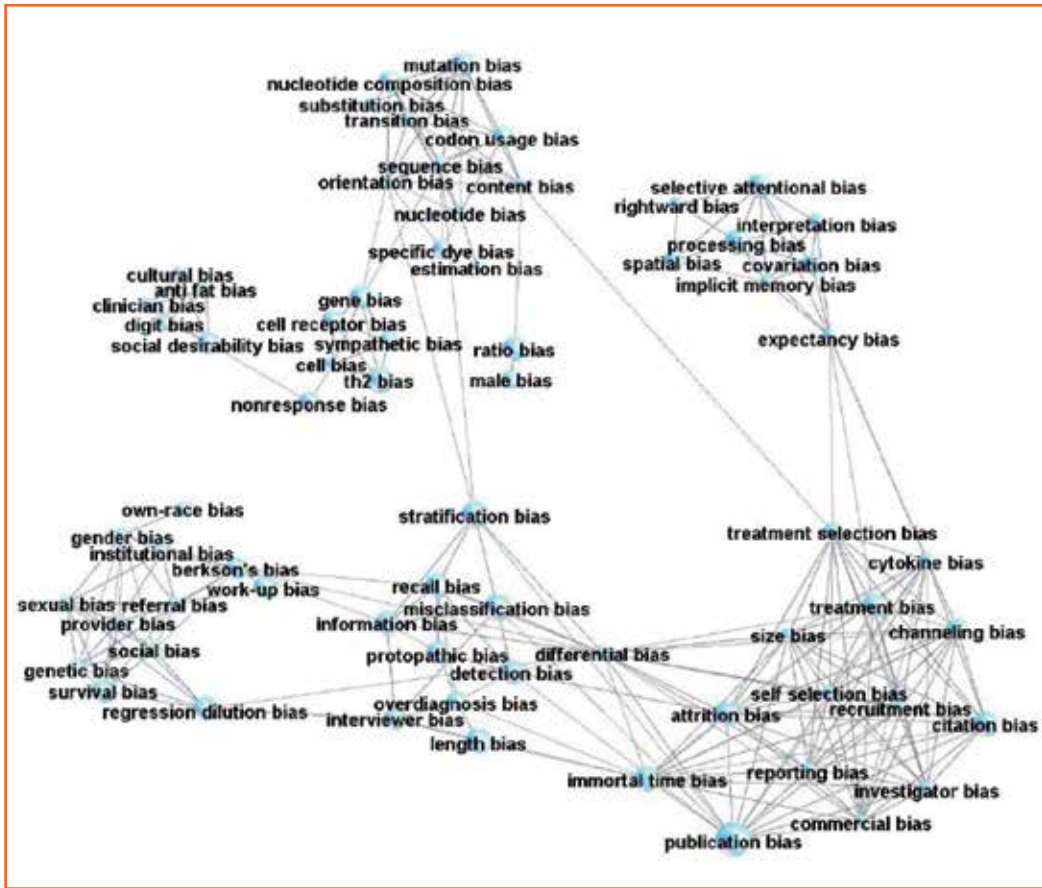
mutation bias
nucleotide composition bias
substitution bias
transition bias
codon usage bias
sequence bias
orientation bias
content bias
nucleotide bias
specific dye bias
estimation bias
selective attentional bias
rightward bias
interpretation bias
processing bias
spatial bias
covariation bias
implicit memory bias
expectancy bias
cultural bias
anti fat bias
clinician bias
digit bias
social desirability bias
gene bias
cell receptor bias
sympathetic bias
cell bias
th2 bias
nonresponse bias
ratio bias
male bias
own-race bias
gender bias
institutional bias
berkson's bias
work-up bias
sexual bias
referral bias
provider bias
social bias
genetic bias
survival bias
regression dilution bias
stratification bias
recall bias
misclassification bias
information bias
protopathic bias
differential bias
detection bias
overdiagnosis bias
interviewer bias
length bias
treatment selection bias
cytokine bias
treatment bias
size bias
channeling bias
self selection bias
recruitment bias
attrition bias
citation bias
reporting bias
immortal time bias
investigator bias
commercial bias
publication bias